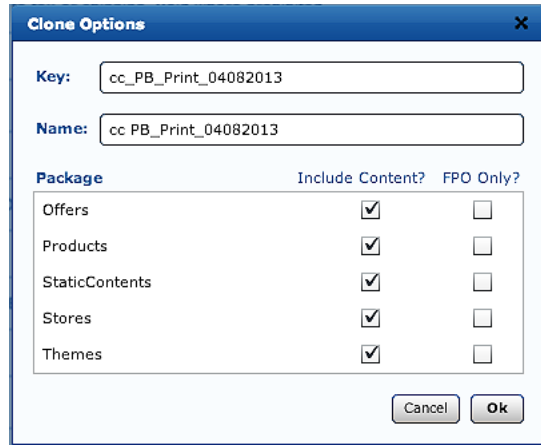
Clone Options

Key: cc_PB_Print_04082013

Name: cc PB_Print_04082013

| Package | Include Content? | FPO Only? |
|---|---|---|
| Offers | ✓ | |
| Products | ✓ | |
| StaticContents | ✓ | |
| Stores | ✓ | |
| Themes | ✓ | |

Cancel Ok